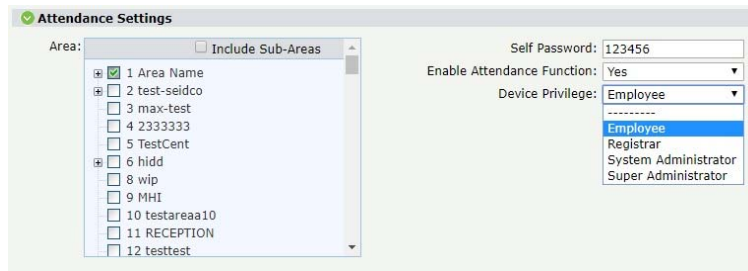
Attendance Settings

Area:

Include Sub-Areas

1 Area Name
2 test-seidco
3 max-test
4 2333333
5 TestCent
6 hidd
8 wip
9 MHI
10 testareaa10
11 RECEPTION
12 testtest

Self Password: 123456

Enable Attendance Function: Yes

Device Privilege: Employee

---------
Employee
Registrar
System Administrator
Super Administrator